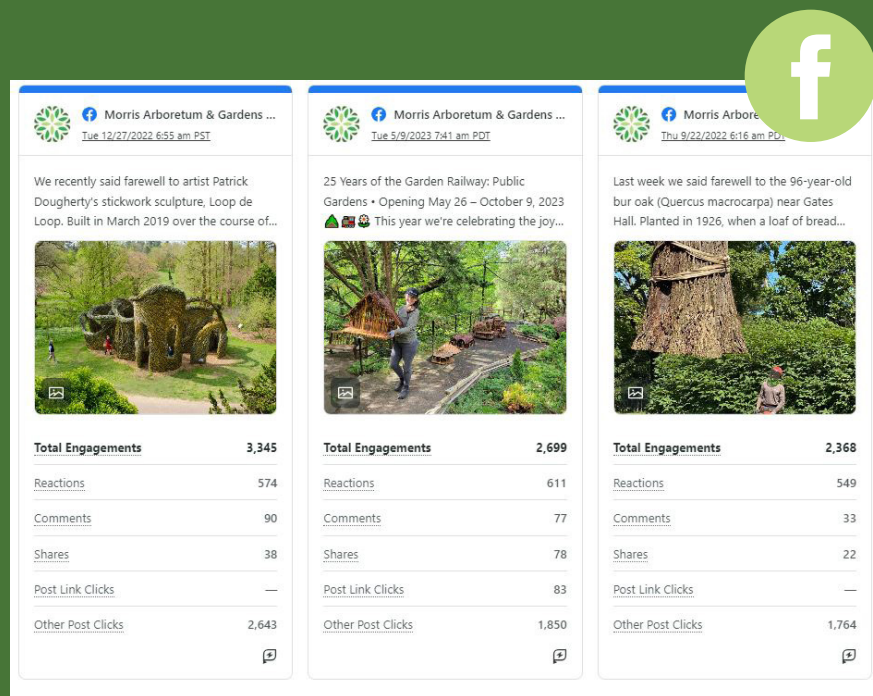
Morris Arboretum & Gardens ...
Tue 12/27/2022 6:55 am PST

We recently said farewell to artist Patrick Dougherty's stickwork sculpture, Loop de Loop. Built in March 2019 over the course of...

| Total Engagements | 3,345 |
|---|---|
| Reactions | 574 |
| Comments | 90 |
| Shares | 38 |
| Post Link Clicks | — |
| Other Post Clicks | 2,643 |

Morris Arboretum & Gardens ...
Tue 5/9/2023 7:41 am PDT

25 Years of the Garden Railway: Public Gardens • Opening May 26 – October 9, 2023 🌲🚂🐻 This year we're celebrating the joy...

| Total Engagements | 2,699 |
|---|---|
| Reactions | 611 |
| Comments | 77 |
| Shares | 78 |
| Post Link Clicks | 83 |
| Other Post Clicks | 1,850 |

Morris Arbore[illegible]
Thu 9/22/2022 6:16 am PD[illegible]

Last week we said farewell to the 96-year-old bur oak (Quercus macrocarpa) near Gates Hall. Planted in 1926, when a loaf of bread...

| Total Engagements | 2,368 |
|---|---|
| Reactions | 549 |
| Comments | 33 |
| Shares | 22 |
| Post Link Clicks | — |
| Other Post Clicks | 1,764 |